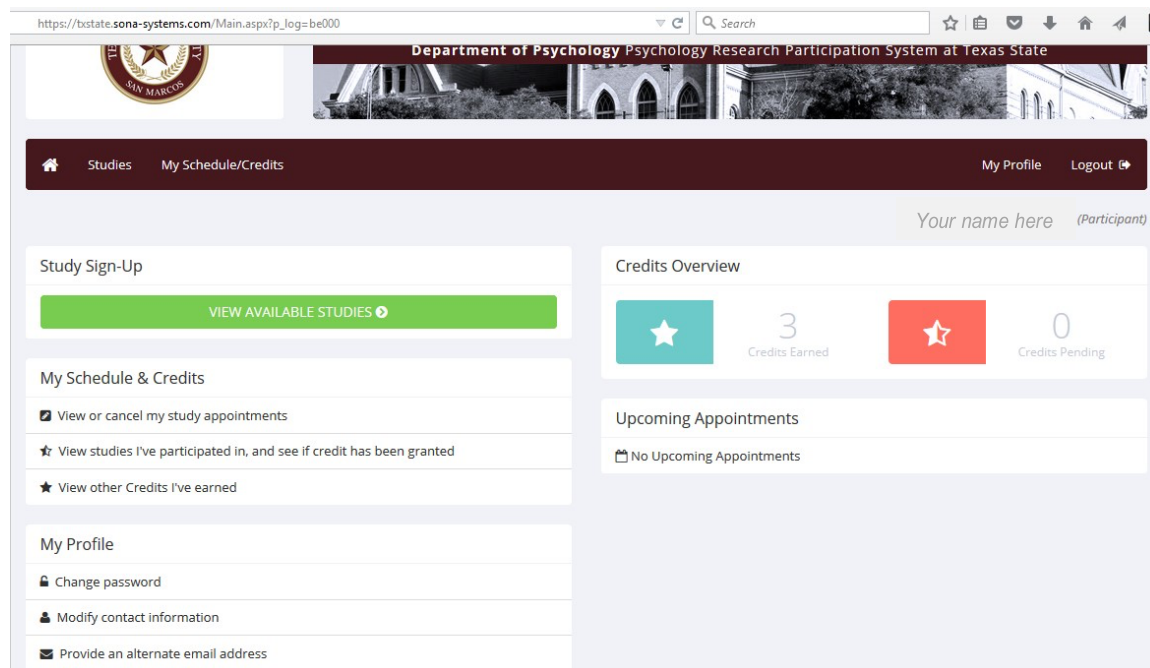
https://txstate.sona-systems.com/Main.aspx?p_log=be000

Search

SAN MARCOS

Department of Psychology Psychology Research Participation System at Texas State

Studies My Schedule/Credits

My Profile Logout

Your name here (Participant)

Study Sign-Up

VIEW AVAILABLE STUDIES

My Schedule & Credits

View or cancel my study appointments

View studies I've participated in, and see if credit has been granted

View other Credits I've earned

My Profile

Change password

Modify contact information

Provide an alternate email address

Credits Overview

3
Credits Earned

0
Credits Pending

Upcoming Appointments

No Upcoming Appointments